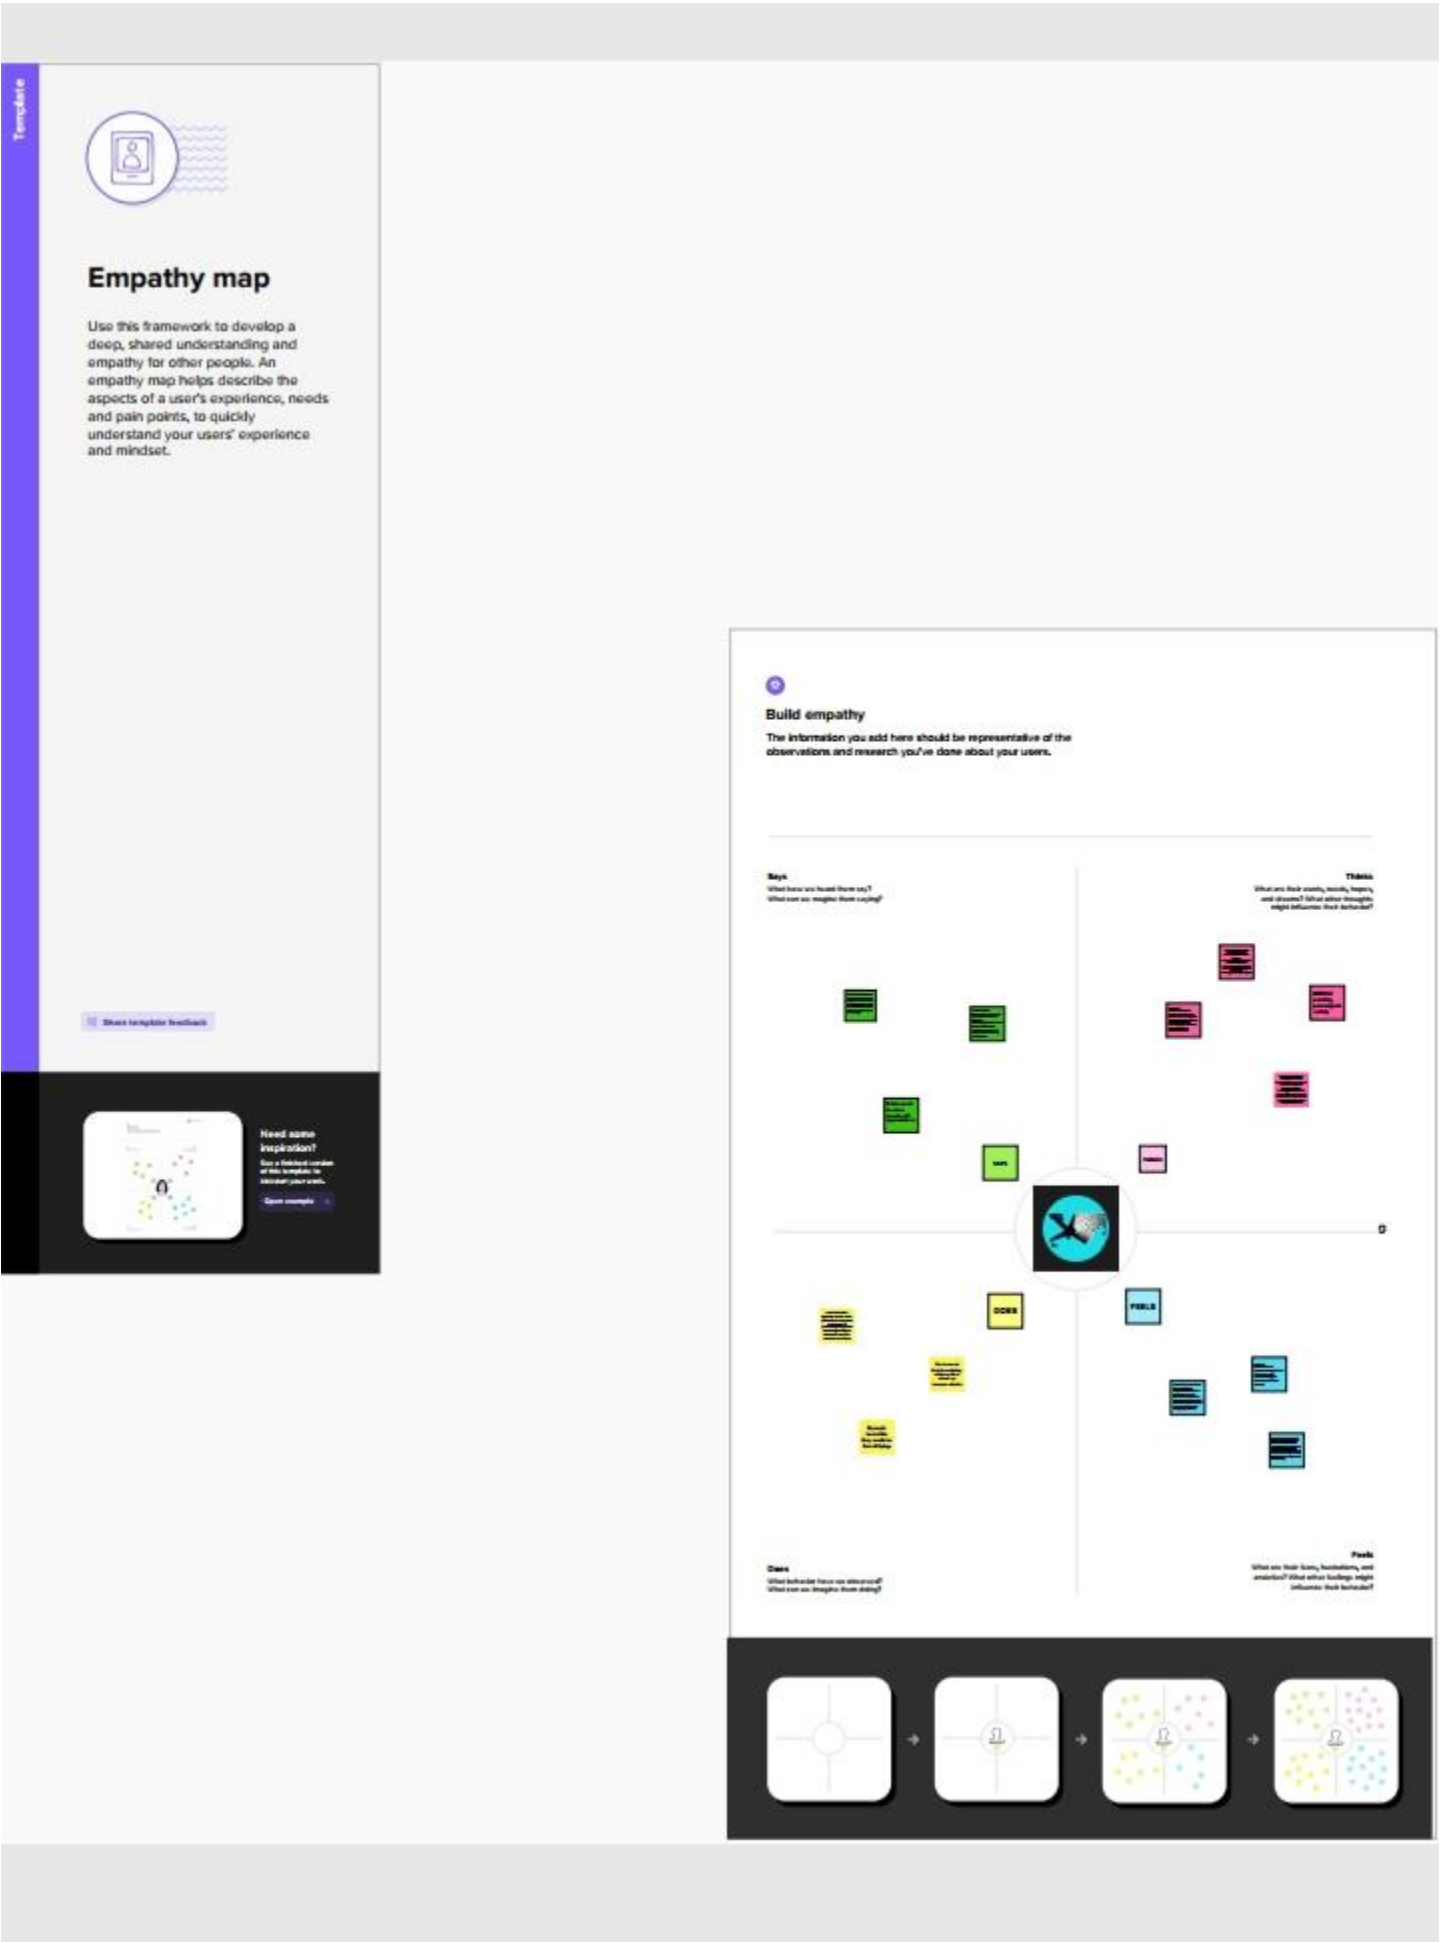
Template

Empathy map

Use this framework to develop a deep, shared understanding and empathy for other people. An empathy map helps describe the aspects of a user's experience, needs and pain points, to quickly understand your users' experience and mindset.

Share template feedback

Need some inspiration?

See a finished version of this template to kickstart your work.

Open example

Build empathy

The information you add here should be representative of the observations and research you've done about your users.

Says
What have we heard them say?
What can we imagine them saying?

Thinks
What are their wants, needs, hopes, and dreams? What other thoughts might influence their behavior?

SAYS

THINKS

DOES

FEELS

Does
What behavior have we observed?
What can we imagine them doing?

Feels
What are their fears, frustrations, and anxieties? What other feelings might influence their behavior?